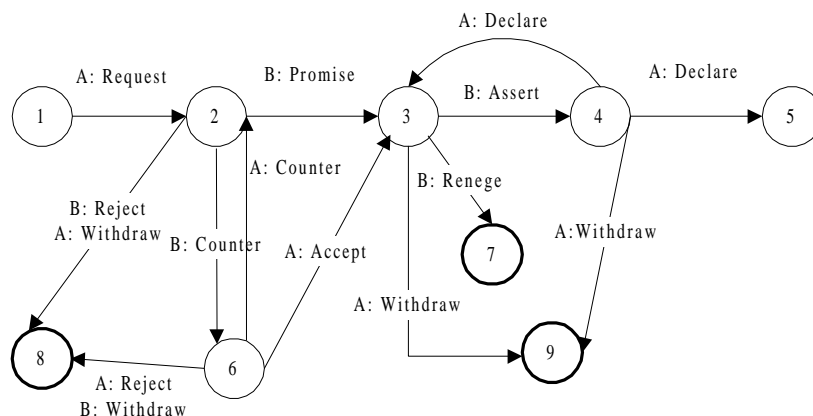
A: Declare

A: Request

B: Promise

B: Assert

A: Declare

1

2

3

4

5

A: Counter

B: Renege

B: Reject
A: Withdraw

B: Counter

A: Accept

7

A:Withdraw

A: Withdraw

9

8

6

A: Reject
B: Withdraw